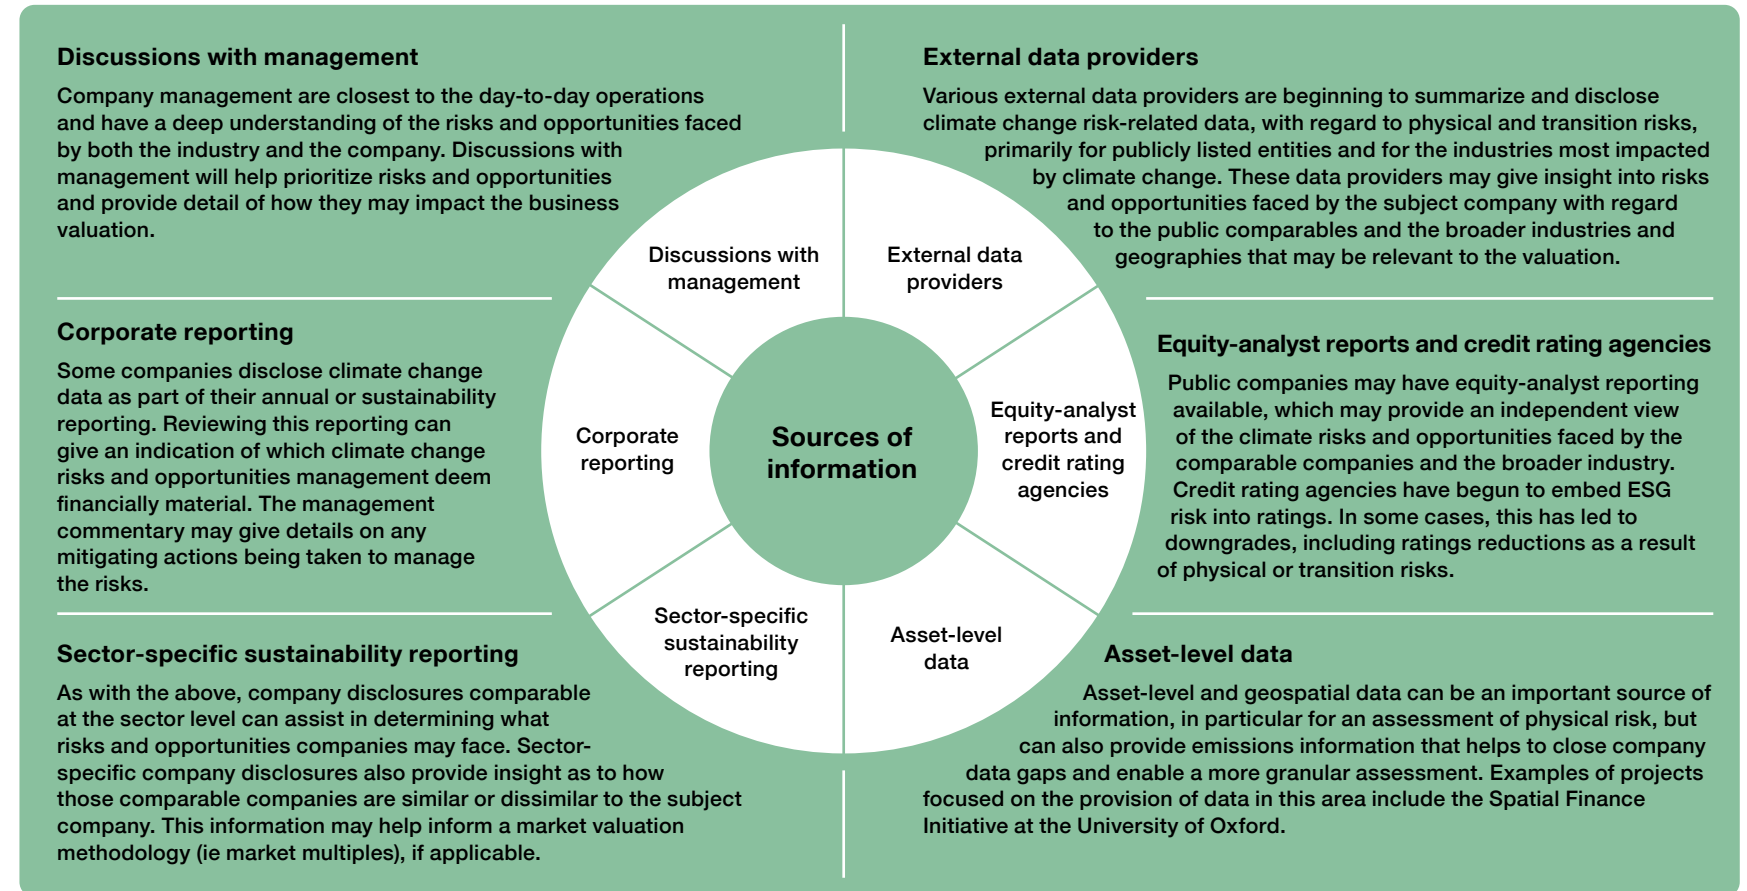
Discussions with management

Company management are closest to the day-to-day operations and have a deep understanding of the risks and opportunities faced by both the industry and the company. Discussions with management will help prioritize risks and opportunities and provide detail of how they may impact the business valuation.

External data providers

Various external data providers are beginning to summarize and disclose climate change risk-related data, with regard to physical and transition risks, primarily for publicly listed entities and for the industries most impacted by climate change. These data providers may give insight into risks and opportunities faced by the subject company with regard to the public comparables and the broader industries and geographies that may be relevant to the valuation.

Corporate reporting

Some companies disclose climate change data as part of their annual or sustainability reporting. Reviewing this reporting can give an indication of which climate change risks and opportunities management deem financially material. The management commentary may give details on any mitigating actions being taken to manage the risks.

Discussions with management

External data providers

Corporate reporting

Sources of information

Equity-analyst reports and credit rating agencies

Sector-specific sustainability reporting

Asset-level data

Equity-analyst reports and credit rating agencies

Public companies may have equity-analyst reporting available, which may provide an independent view of the climate risks and opportunities faced by the comparable companies and the broader industry. Credit rating agencies have begun to embed ESG risk into ratings. In some cases, this has led to downgrades, including ratings reductions as a result of physical or transition risks.

Sector-specific sustainability reporting

As with the above, company disclosures comparable at the sector level can assist in determining what risks and opportunities companies may face. Sector-specific company disclosures also provide insight as to how those comparable companies are similar or dissimilar to the subject company. This information may help inform a market valuation methodology (ie market multiples), if applicable.

Asset-level data

Asset-level and geospatial data can be an important source of information, in particular for an assessment of physical risk, but can also provide emissions information that helps to close company data gaps and enable a more granular assessment. Examples of projects focused on the provision of data in this area include the Spatial Finance Initiative at the University of Oxford.